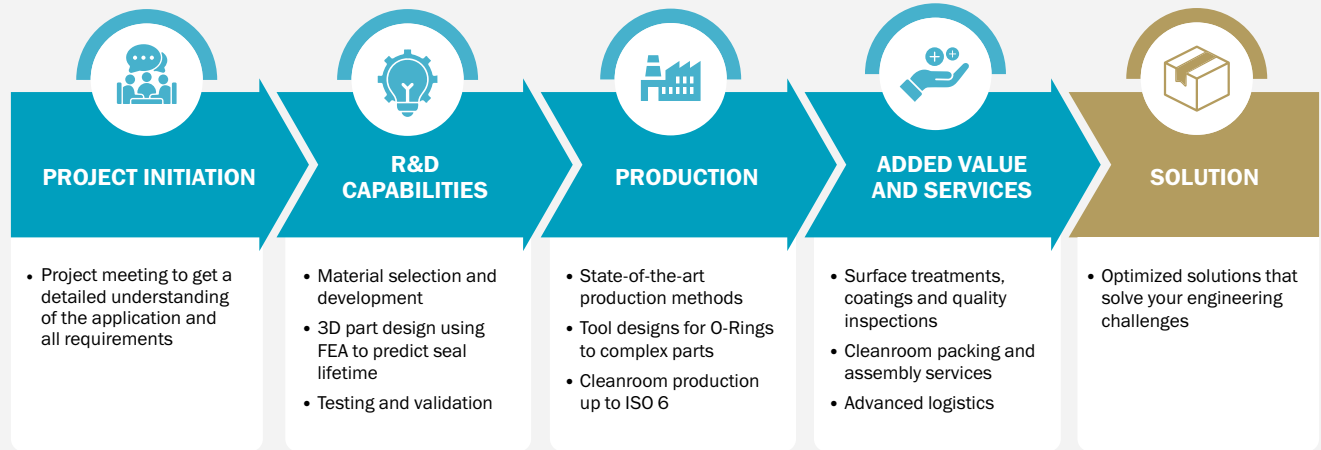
PROJECT INITIATION

- Project meeting to get a detailed understanding of the application and all requirements

R&D CAPABILITIES

- Material selection and development
- 3D part design using FEA to predict seal lifetime
- Testing and validation

PRODUCTION

- State-of-the-art production methods
- Tool designs for O-Rings to complex parts
- Cleanroom production up to ISO 6

ADDED VALUE AND SERVICES

- Surface treatments, coatings and quality inspections
- Cleanroom packing and assembly services
- Advanced logistics

SOLUTION

- Optimized solutions that solve your engineering challenges